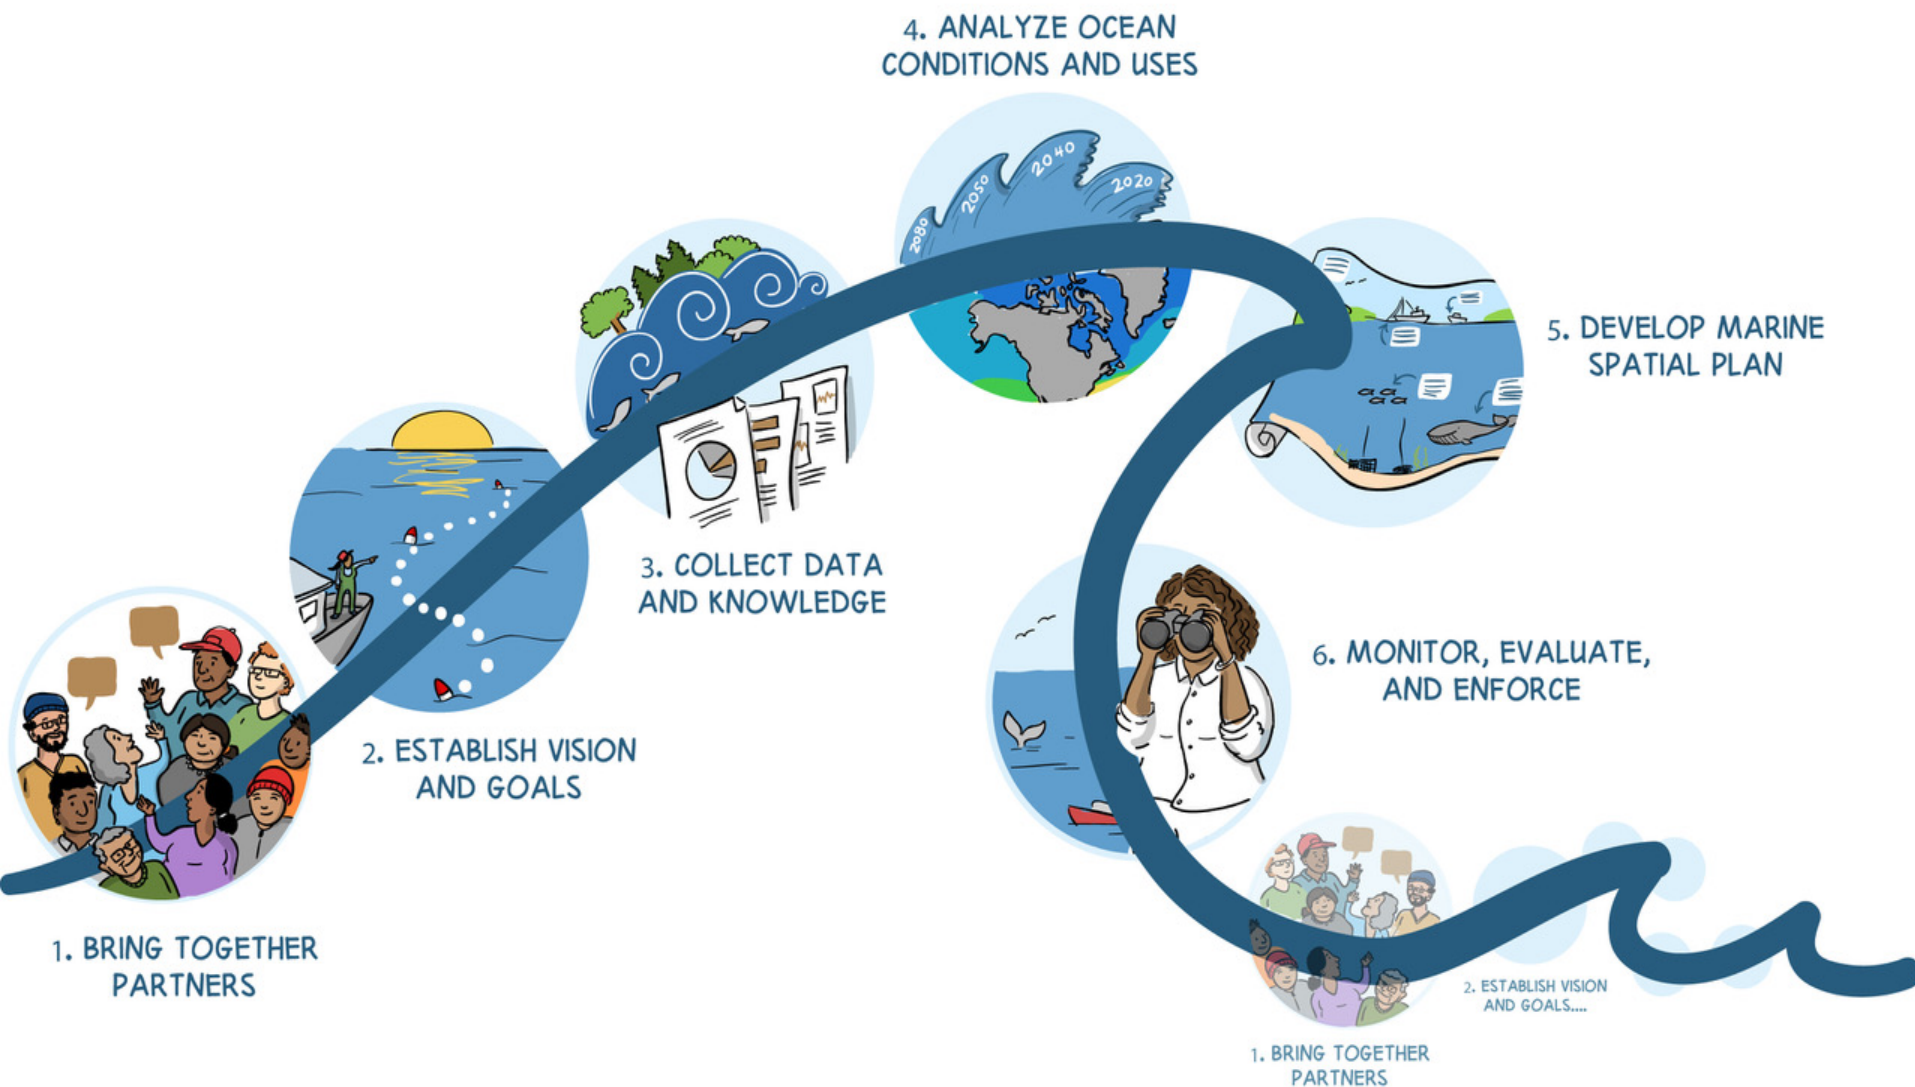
4. ANALYZE OCEAN CONDITIONS AND USES

2080
2050
2040
2020

5. DEVELOP MARINE SPATIAL PLAN

3. COLLECT DATA AND KNOWLEDGE

2. ESTABLISH VISION AND GOALS

6. MONITOR, EVALUATE, AND ENFORCE

1. BRING TOGETHER PARTNERS

2. ESTABLISH VISION AND GOALS....

1. BRING TOGETHER PARTNERS